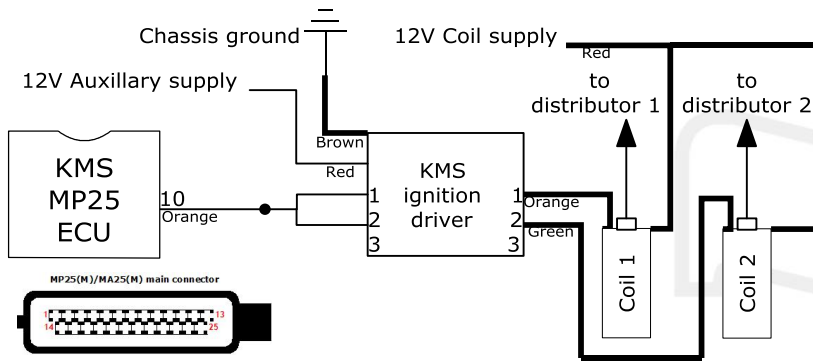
Chassis ground

12V Coil supply

Red

12V Auxillary supply

to distributor 1

to distributor 2

KMS MP25 ECU

Brown

Red

KMS ignition driver

10

Orange

1

2

3

1

2

3

Orange

Green

Coil 1

Coil 2

MP25(M)/MA25(M) main connector

1

13

14

25